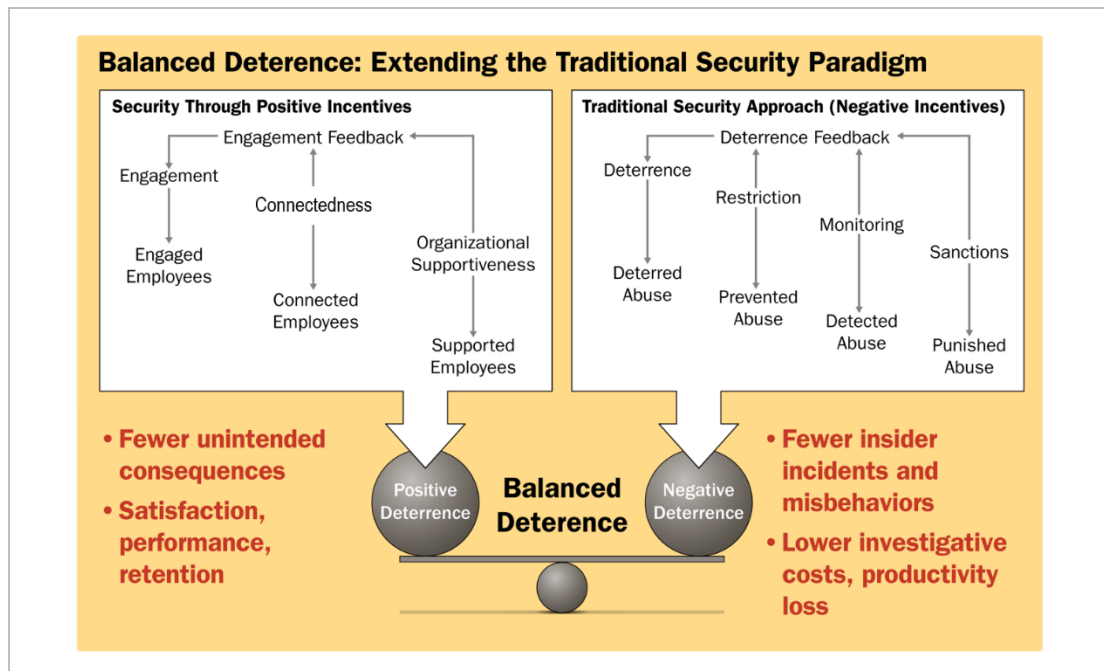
Balanced Deterence: Extending the Traditional Security Paradigm

Security Through Positive Incentives

Engagement Feedback

Engagement

Engaged Employees

Connectedness

Connected Employees

Organizational Supportiveness

Supported Employees

Traditional Security Approach (Negative Incentives)

Deterrence Feedback

Deterrence

Deterred Abuse

Restriction

Prevented Abuse

Monitoring

Detected Abuse

Sanctions

Punished Abuse

• Fewer unintended consequences

• Satisfaction, performance, retention

Positive Deterrence

Balanced Deterence

Negative Deterrence

• Fewer insider incidents and misbehaviors

• Lower investigative costs, productivity loss